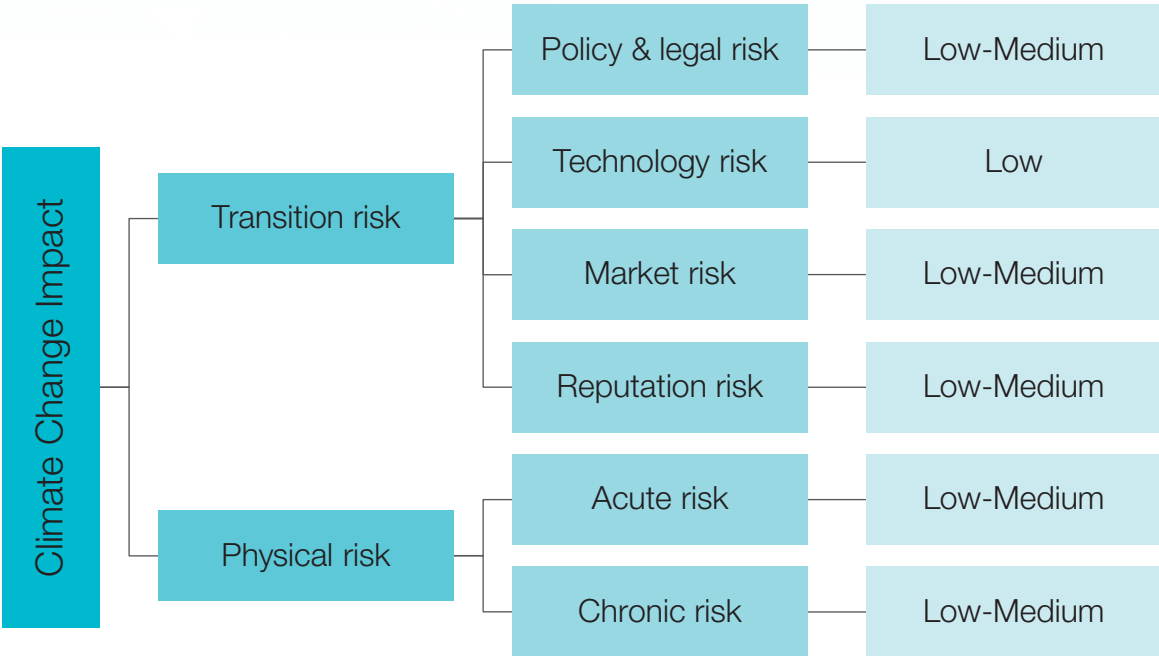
Climate Change Impact

Transition risk

Policy & legal risk
Low-Medium

Technology risk
Low

Market risk
Low-Medium

Reputation risk
Low-Medium

Physical risk

Acute risk
Low-Medium

Chronic risk
Low-Medium